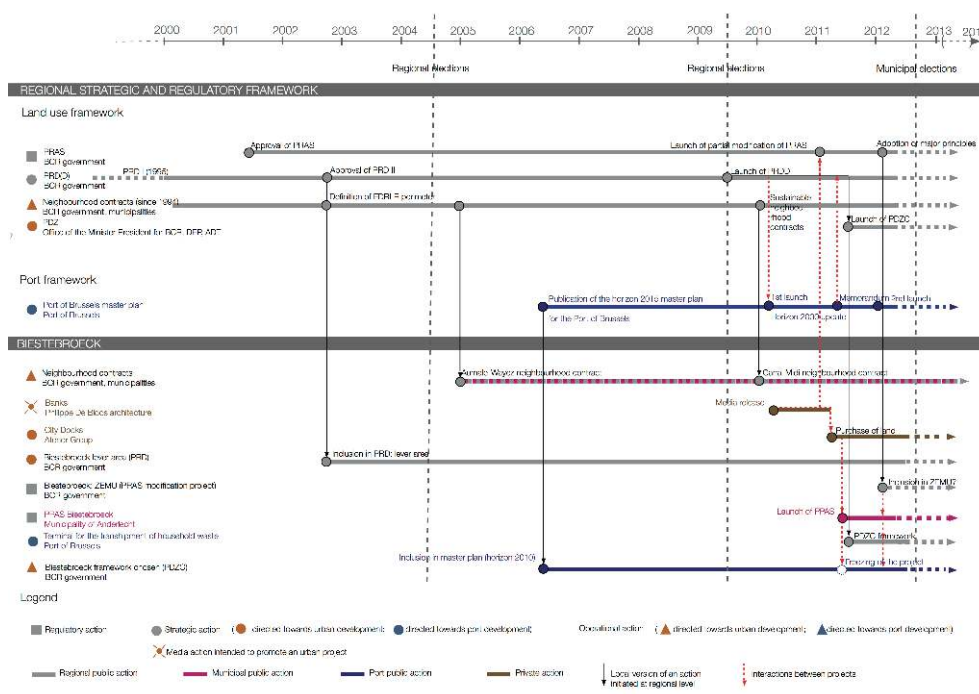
2000 2001 2002 2003 2004 2005 2006 2007 2008 2009 2010 2011 2012 2013 201

Regional elections
Regional elections
Municipal elections

REGIONAL STRATEGIC AND REGULATORY FRAMEWORK

Land use framework

PRAS
BCR government
Approval of PRAS
Launch of partial modification of PRAS
Adoption of major principles

PRD(D)
BCR government
PRD (1995)
Approval of PRD II
Launch of PRDD

Neighbourhood contracts (since 1993)
BCR government, municipalities
Definition of EDRLR perimeter
Sustainable neighbourhood contracts

PDZ
Office of the Minister President for BCR, DPR ADT
Launch of PDZC

Port framework

Port of Brussels master plan
Port of Brussels
Publication of the horizon 2010 master plan for the Port of Brussels
1st launch
Memorandum 2nd launch
horizon 2030 update

BIESTEBROECK

Neighbourhood contracts
BCR government, municipalities
Aumale-Wayez neighbourhood contract
Canal-Midi neighbourhood contract

Banks
Philippe De Bloos architecture
Media release

City Docks
Atenor Group
Purchase of land

Biestebroeck lever area (PRD)
BCR government
Inclusion in PRD: lever area

Biestebroeck ZEMU (PRAS modification project)
BCR government
Inclusion in ZEMU?

PPAS Biestebroeck
Municipality of Anderlecht
Launch of PPAS

Terminal for the transshipment of household waste
Port of Brussels
PDZC framework

Biestebroeck framework project (PDZC)
BCR government
Inclusion in master plan (horizon 2010)
Freezing of the project

Legend

Regulatory action
Strategic action (directed towards urban development; directed towards port development)
Operational action (directed towards urban development; directed towards port development)
Media action intended to promote an urban project
Regional public action
Municipal public action
Port public action
Private action
Local version of an action initiated at regional level
Interactions between projects